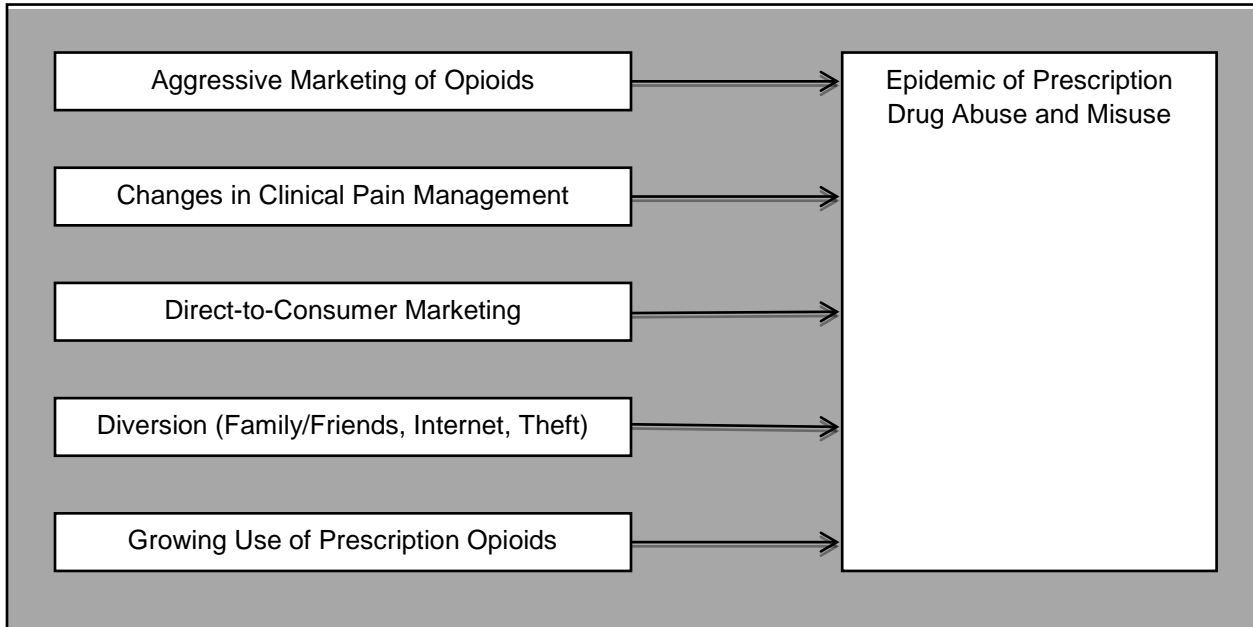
Aggressive Marketing of Opioids

Changes in Clinical Pain Management

Direct-to-Consumer Marketing

Diversion (Family/Friends, Internet, Theft)

Growing Use of Prescription Opioids

Epidemic of Prescription Drug Abuse and Misuse